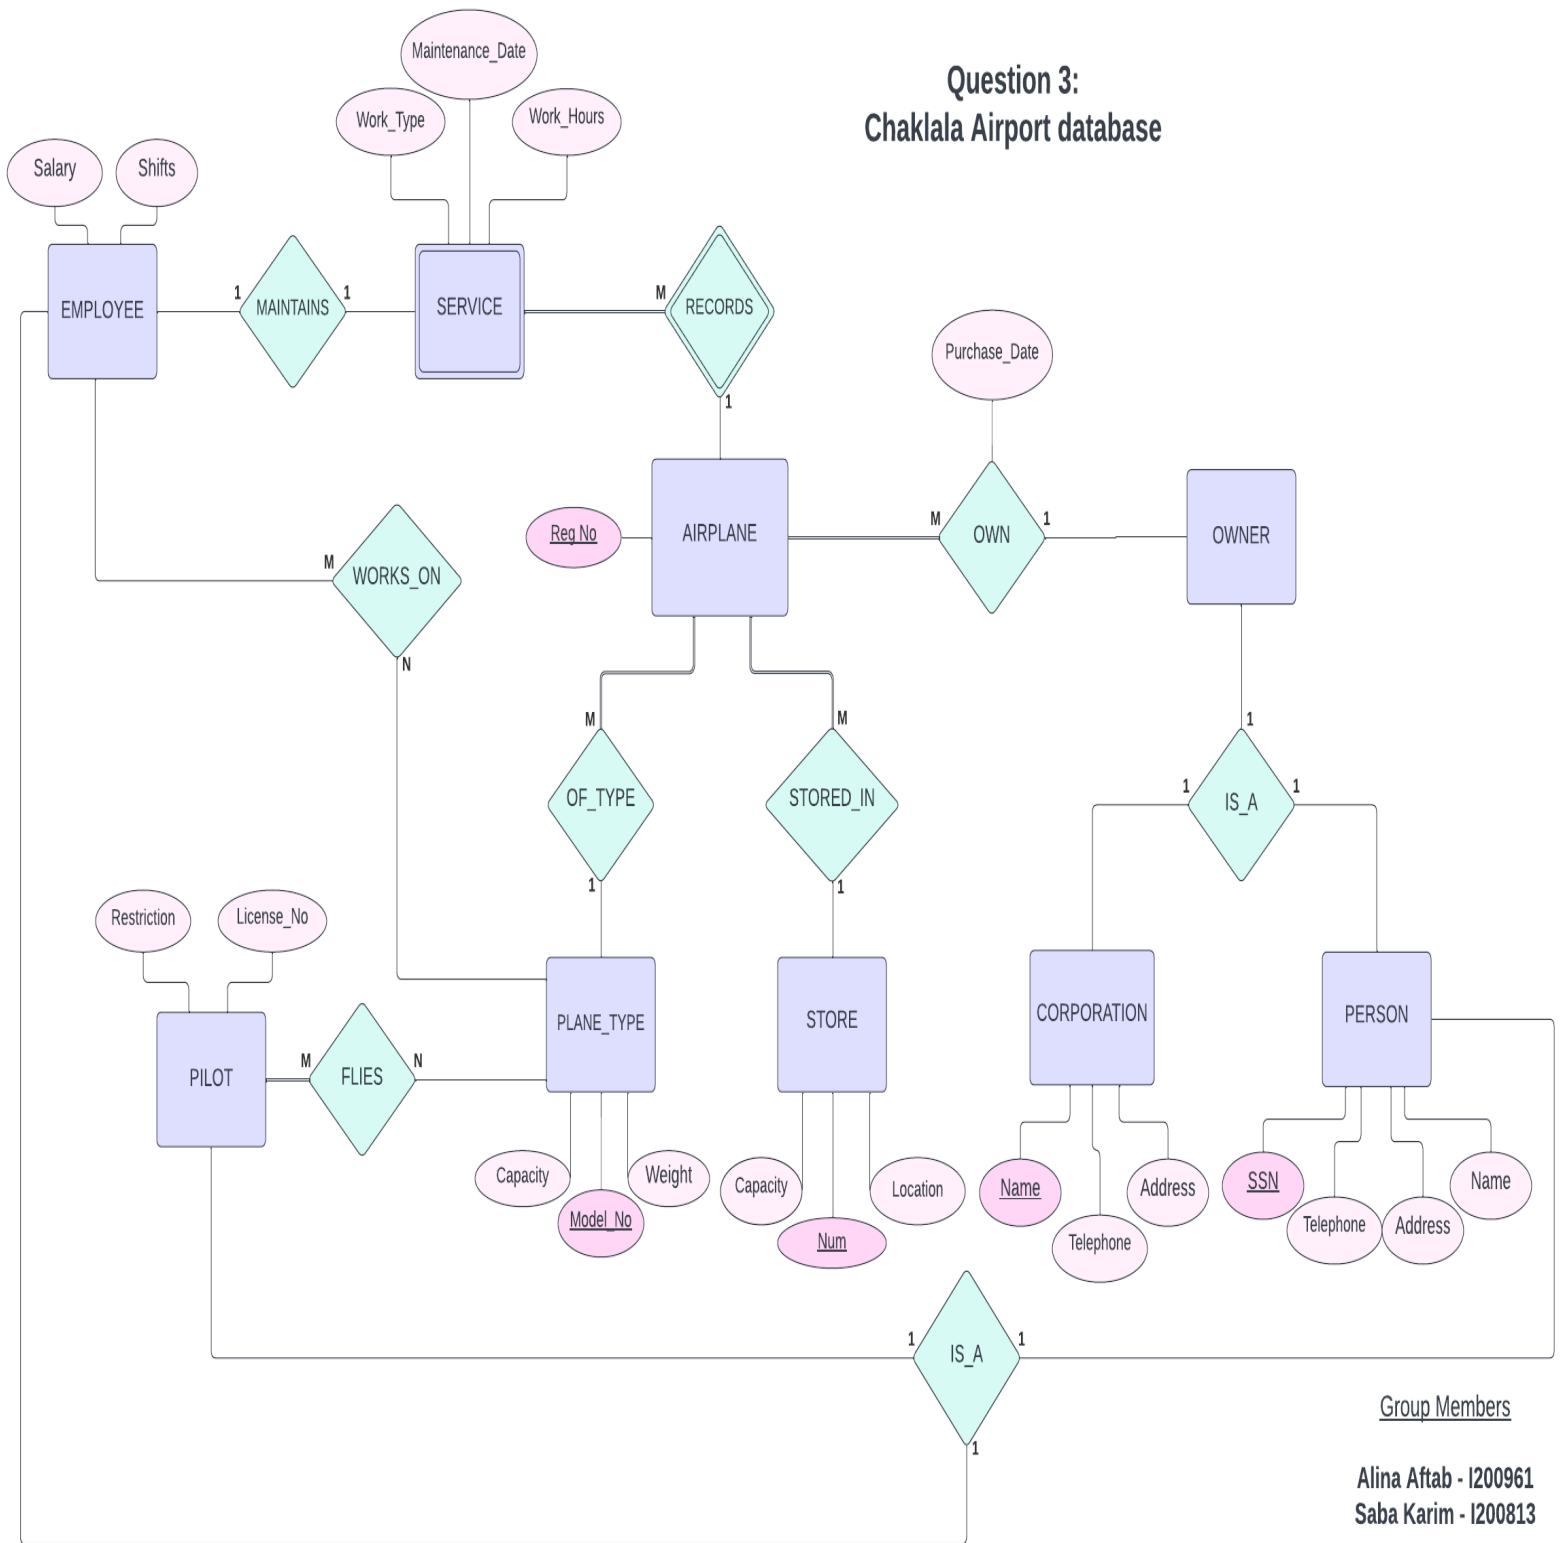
Question 3:
Chaklala Airport database

Maintenance_Date
Work_Type
Work_Hours
Salary
Shifts
EMPLOYEE
1
MAINTAINS
1
SERVICE
M
RECORDS
1
Purchase_Date
Reg No
AIRPLANE
M
OWN
1
OWNER
M
WORKS_ON
N
M
M
1
OF_TYPE
STORED_IN
1
1
IS_A
1
1
Restriction
License_No
PILOT
M
FLIES
N
PLANE_TYPE
STORE
CORPORATION
PERSON
Capacity
Model_No
Weight
Capacity
Num
Location
Name
Telephone
Address
SSN
Telephone
Address
Name
1
IS_A
1
1

Group Members

Alina Aftab - I200961
Saba Karim - I200813